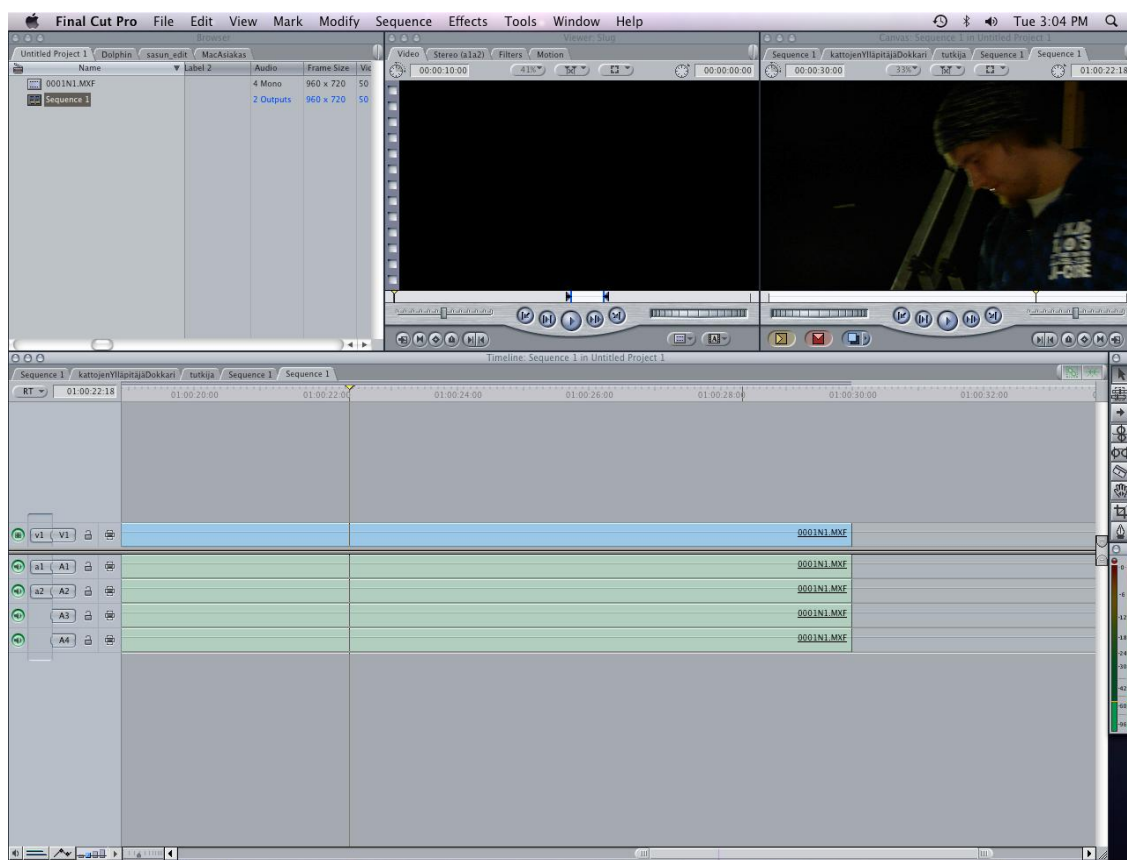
Final Cut Pro File Edit View Mark Modify Sequence Effects Tools Window Help

Tue 3:04 PM

Browser

Untitled Project 1 Dolphin sasun_edit MacAsiakas

| Name | Label 2 | Audio | Frame Size | Vid |
|---|---|---|---|---|
| 0001N1.MXF | | 4 Mono | 960 x 720 | 50 |
| Sequence 1 | | 2 Outputs | 960 x 720 | 50 |

Viewer: Slug

Video Stereo (a1a2) Filters Motion

00:00:10:00 41% 00:00:00:00

Canvas: Sequence 1 in Untitled Project 1

Sequence 1 kattojenYllapitajaDokkari tutkija Sequence 1 Sequence 1

00:00:30:00 33% 01:00:22:18

Timeline: Sequence 1 in Untitled Project 1

Sequence 1 kattojenYllapitajaDokkari tutkija Sequence 1 Sequence 1

RT 01:00:22:18 01:00:20:00 01:00:22:00 01:00:24:00 01:00:26:00 01:00:28:00 01:00:30:00 01:00:32:00

v1 V1 0001N1.MXF

a1 A1 0001N1.MXF

a2 A2 0001N1.MXF

A3 0001N1.MXF

A4 0001N1.MXF

0 -6 -12 -18 -24 -30 -42 -60 -96